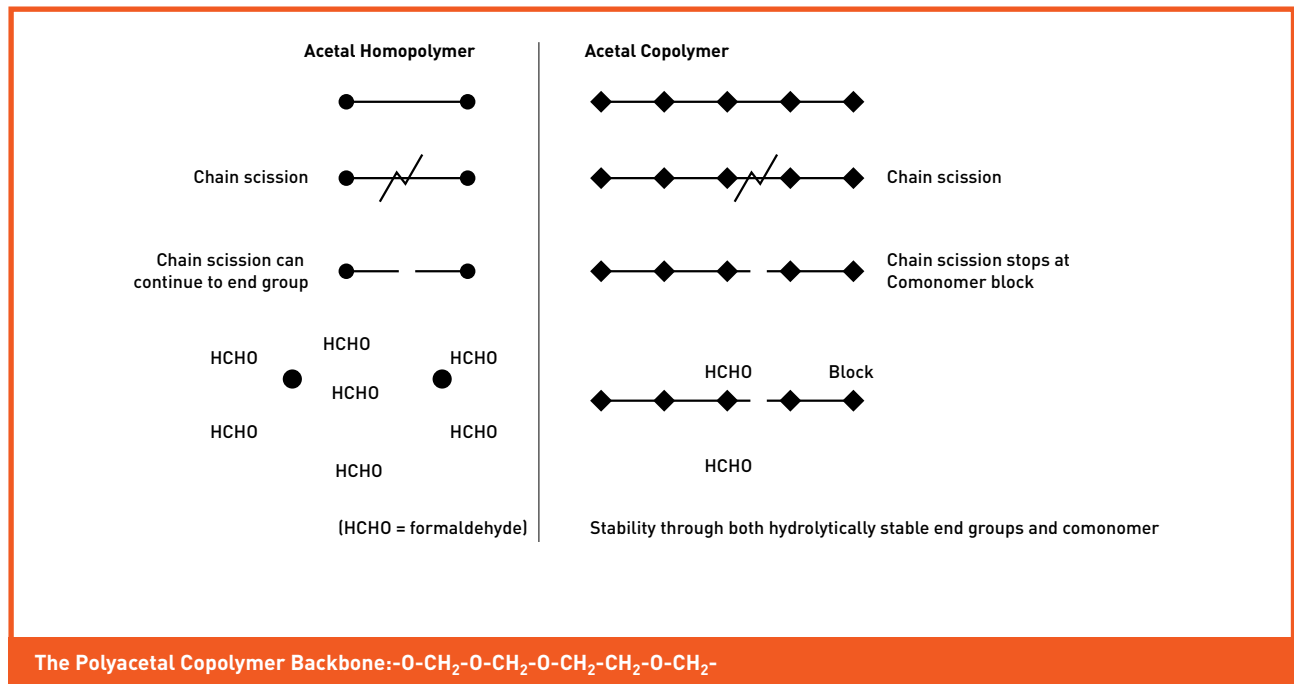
Acetal Homopolymer

Chain scission

Chain scission can continue to end group

HCHO HCHO HCHO
HCHO
HCHO HCHO
HCHO

(HCHO = formaldehyde)

Acetal Copolymer

Chain scission

Chain scission stops at Comonomer block

HCHO Block

HCHO

Stability through both hydrolytically stable end groups and comonomer

The Polyacetal Copolymer Backbone:-O-$CH_2$-O-$CH_2$-O-$CH_2$-$CH_2$-O-$CH_2$-